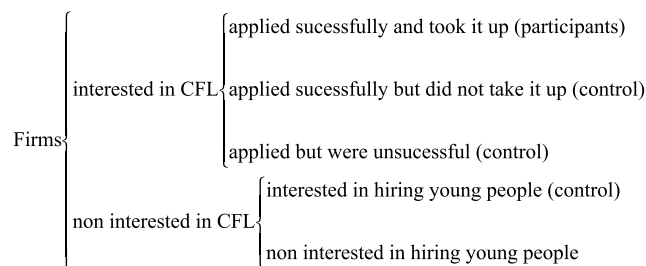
Firms

interested in CFL

applied sucessfully and took it up (participants)

applied sucessfully but did not take it up (control)

applied but were unsucessful (control)

non interested in CFL

interested in hiring young people (control)

non interested in hiring young people